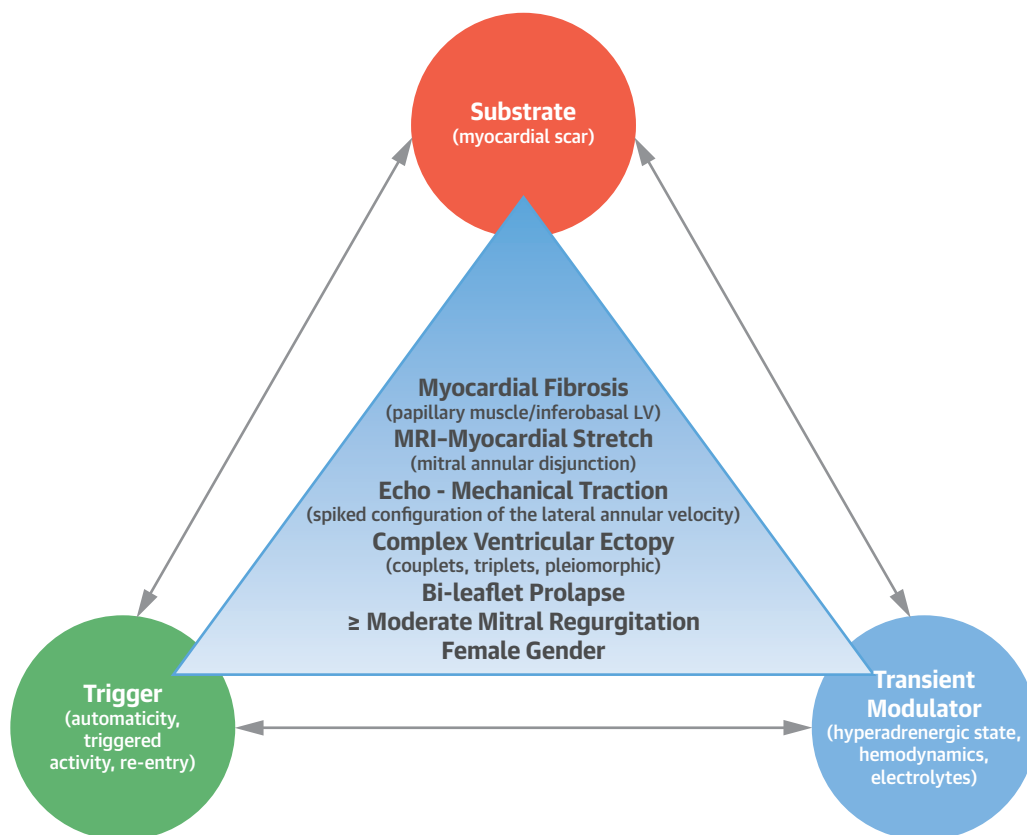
Substrate
(myocardial scar)

Myocardial Fibrosis
(papillary muscle/inferobasal LV)
MRI-Myocardial Stretch
(mitral annular disjunction)
Echo - Mechanical Traction
(spiked configuration of the lateral annular velocity)
Complex Ventricular Ectopy
(couplets, triplets, pleiomorphic)
Bi-leaflet Prolapse
≥ Moderate Mitral Regurgitation
Female Gender

Trigger
(automaticity, triggered activity, re-entry)

Transient Modulator
(hyperadrenergic state, hemodynamics, electrolytes)